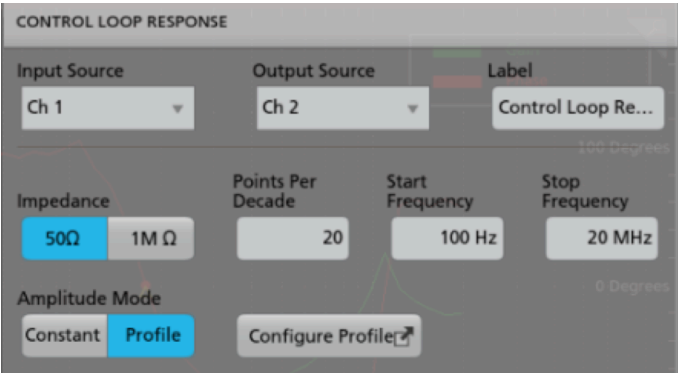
CONTROL LOOP RESPONSE

Input Source
Ch 1

Output Source
Ch 2

Label
Control Loop Re...

100 Degrees

Impedance
50Ω
1M Ω

Points Per Decade
20

Start Frequency
100 Hz

Stop Frequency
20 MHz

0 Degrees

Amplitude Mode
Constant
Profile

Configure Profile